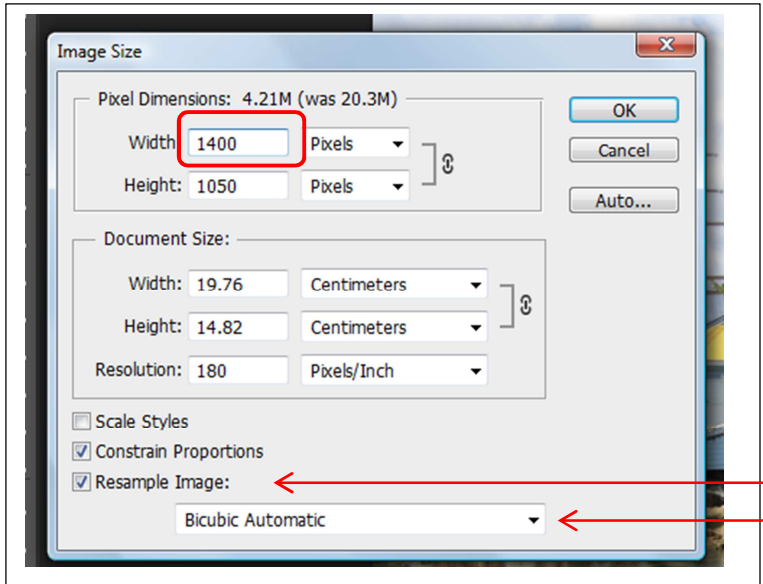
Image Size

Pixel Dimensions: 4.21M (was 20.3M)

Width: 1400 Pixels

Height: 1050 Pixels

OK

Cancel

Auto...

Document Size:

Width: 19.76 Centimeters

Height: 14.82 Centimeters

Resolution: 180 Pixels/Inch

Scale Styles

Constrain Proportions

Resample Image:

Bicubic Automatic